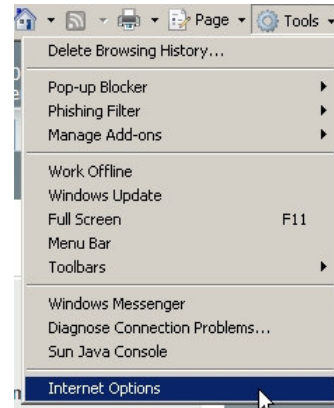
Page Tools

Delete Browsing History...

Pop-up Blocker
Phishing Filter
Manage Add-ons

Work Offline
Windows Update
Full Screen F11
Menu Bar
Toolbars

Windows Messenger
Diagnose Connection Problems...
Sun Java Console

Internet Options